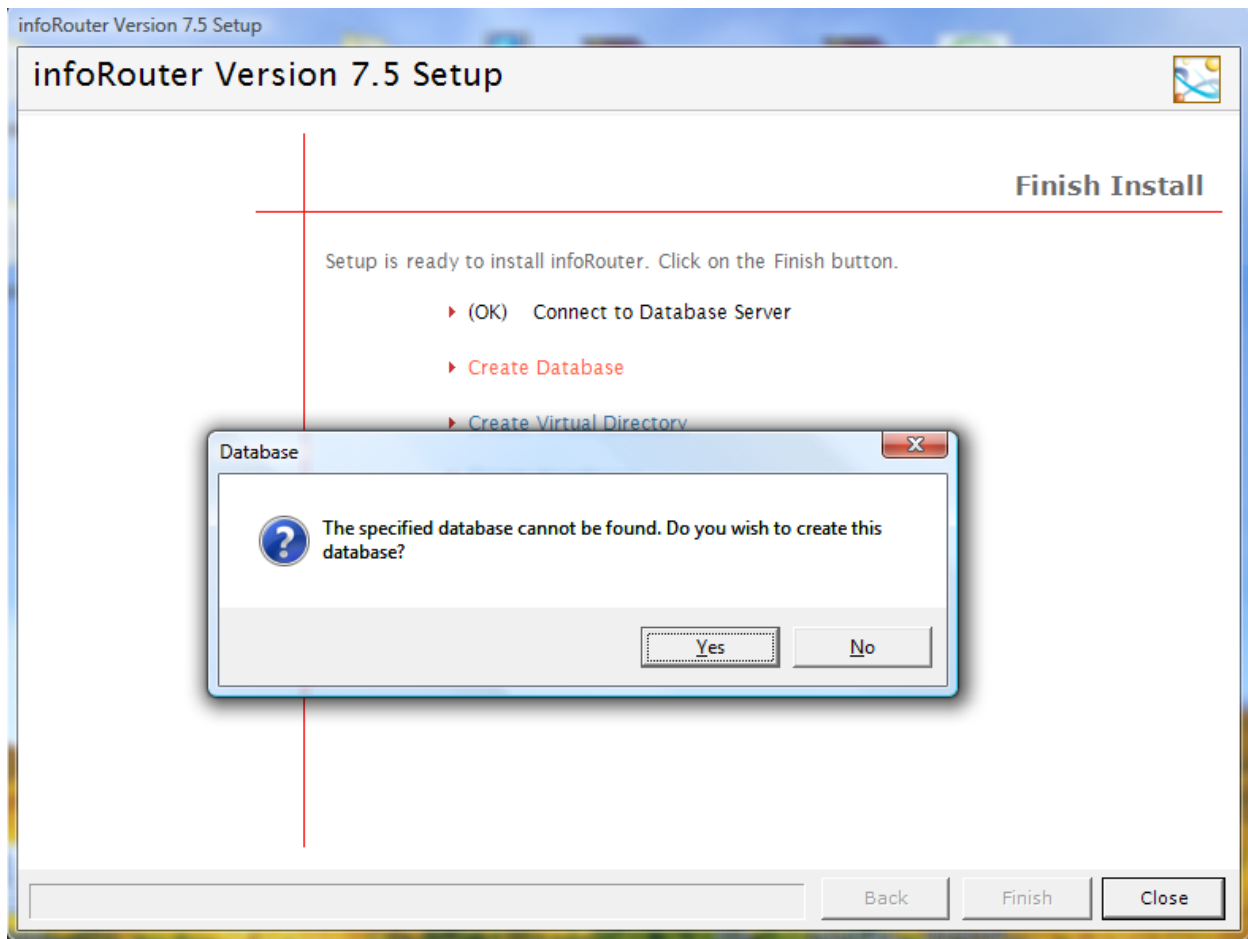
infoRouter Version 7.5 Setup

infoRouter Version 7.5 Setup

Finish Install

Setup is ready to install infoRouter. Click on the Finish button.

(OK) Connect to Database Server

Create Database

Create Virtual Directory

Database

The specified database cannot be found. Do you wish to create this database?

Yes

No

Back

Finish

Close